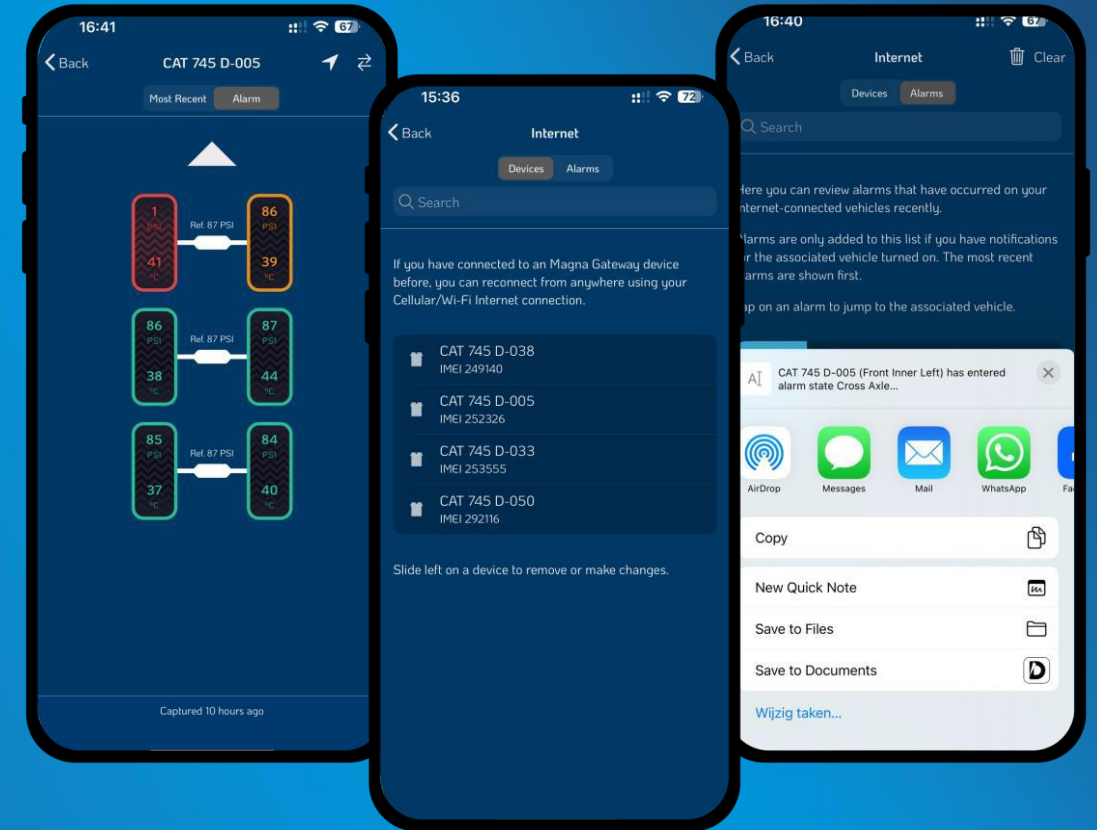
16:41
67
Back
CAT 745 D-005
Most Recent
Alarm

1
PSI
41
°C
Ref. 87 PSI
86
PSI
39
°C

86
PSI
38
°C
Ref. 87 PSI
87
PSI
44
°C

85
PSI
37
°C
Ref. 87 PSI
84
PSI
40
°C

Captured 10 hours ago

15:36
72
Back
Internet
Devices
Alarms
Search

If you have connected to an Magna Gateway device before, you can reconnect from anywhere using your Cellular/Wi-Fi Internet connection.

CAT 745 D-038
IMEI 249140
CAT 745 D-005
IMEI 252326
CAT 745 D-033
IMEI 253555
CAT 745 D-050
IMEI 292116

Slide left on a device to remove or make changes.

16:40
Back
Internet
Clear
Devices
Alarms
Search

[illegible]ere you can review alarms that have occurred on your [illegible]nternet-connected vehicles recently.

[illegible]larms are only added to this list if you have notifications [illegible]r the associated vehicle turned on. The most recent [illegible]larms are shown first.

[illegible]ap on an alarm to jump to the associated vehicle.

CAT 745 D-005 (Front Inner Left) has entered alarm state Cross Axle...

AirDrop
Messages
Mail
WhatsApp
Fa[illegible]

Copy
New Quick Note
Save to Files
Save to Documents
Wijzig taken...